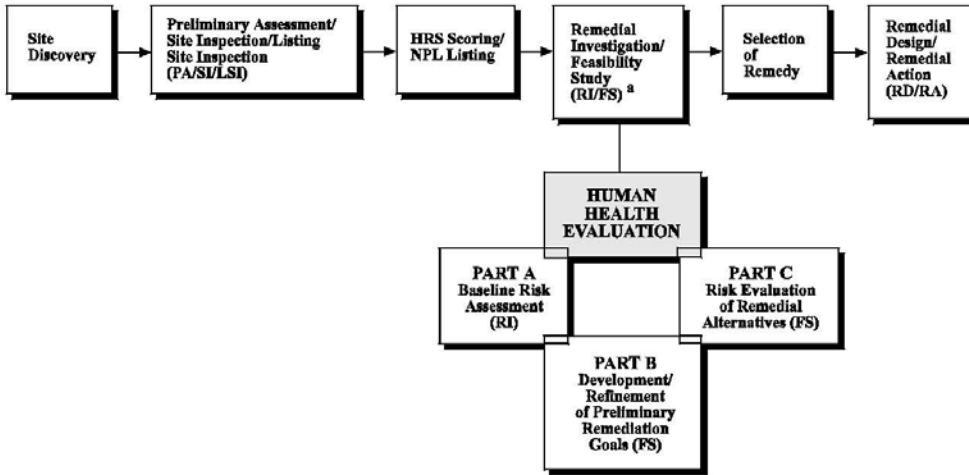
Site Discovery

Preliminary Assessment/ Site Inspection/Listing Site Inspection (PA/SI/LSI)

HRS Scoring/ NPL Listing

Remedial Investigation/ Feasibility Study (RI/FS) $^a$

Selection of Remedy

Remedial Design/ Remedial Action (RD/RA)

HUMAN HEALTH EVALUATION

PART A Baseline Risk Assessment (RI)

PART C Risk Evaluation of Remedial Alternatives (FS)

PART B Development/ Refinement of Preliminary Remediation Goals (FS)